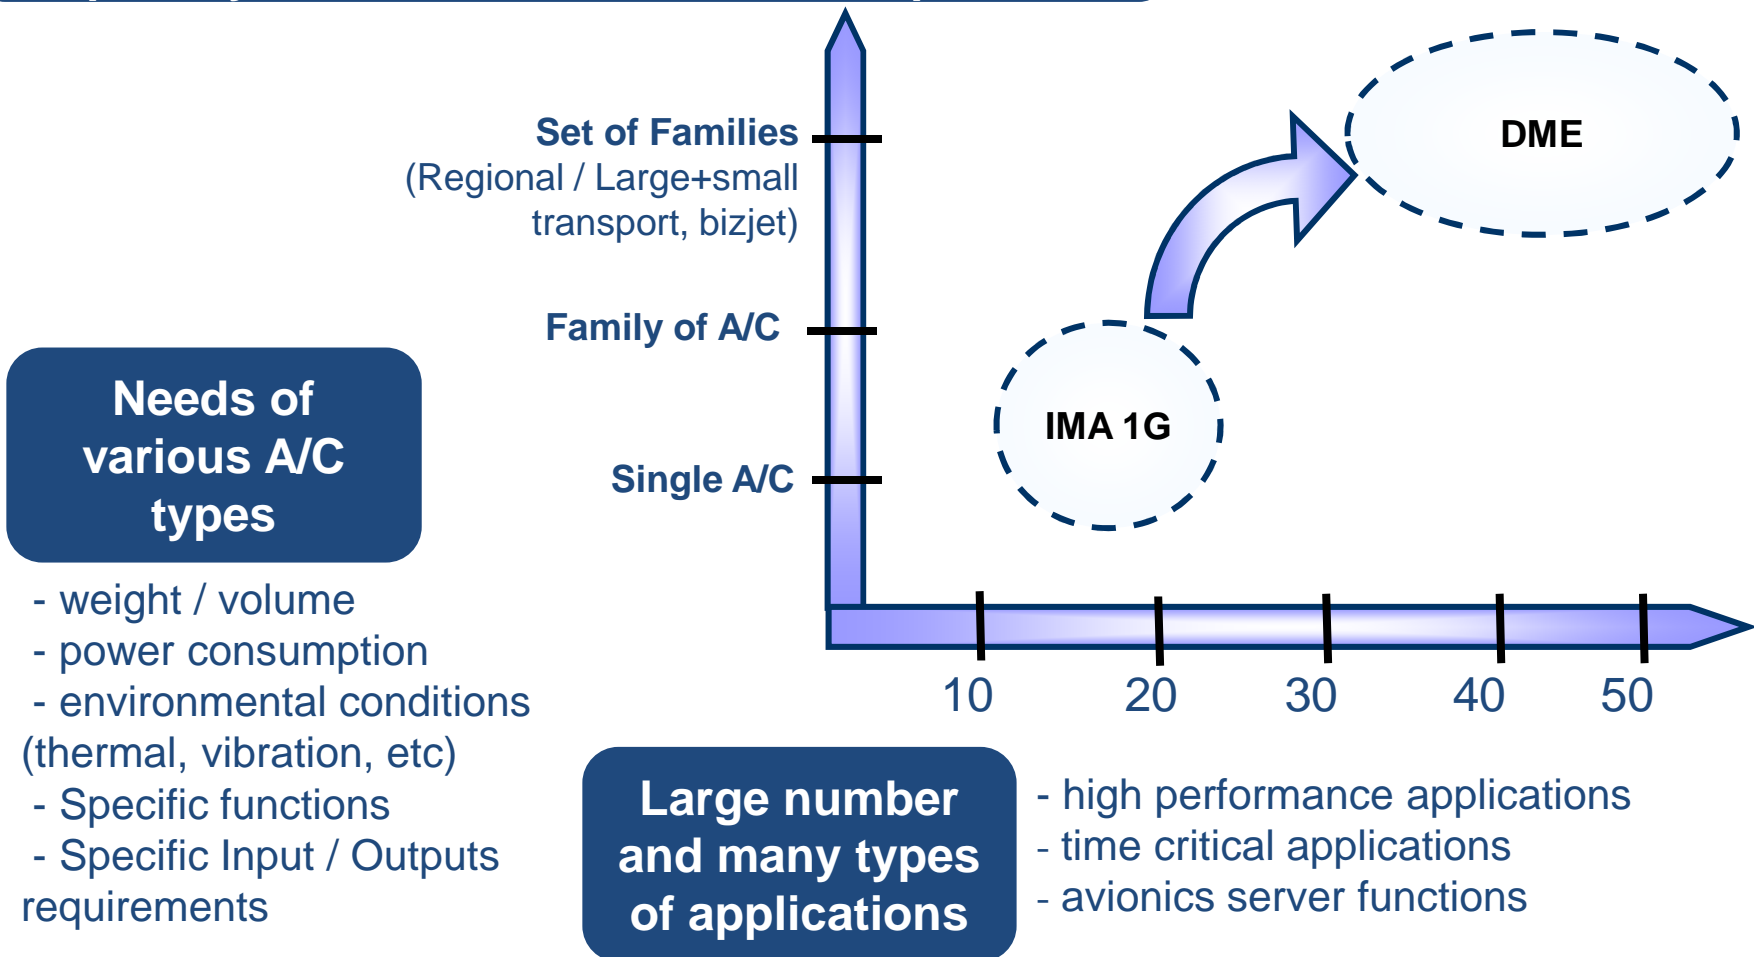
Set of Families
(Regional / Large+small transport, bizjet)

Family of A/C

Single A/C

DME

IMA 1G

10 20 30 40 50

Needs of various A/C types

- weight / volume
- power consumption
- environmental conditions (thermal, vibration, etc)
- Specific functions
- Specific Input / Outputs requirements

Large number and many types of applications

- high performance applications
- time critical applications
- avionics server functions